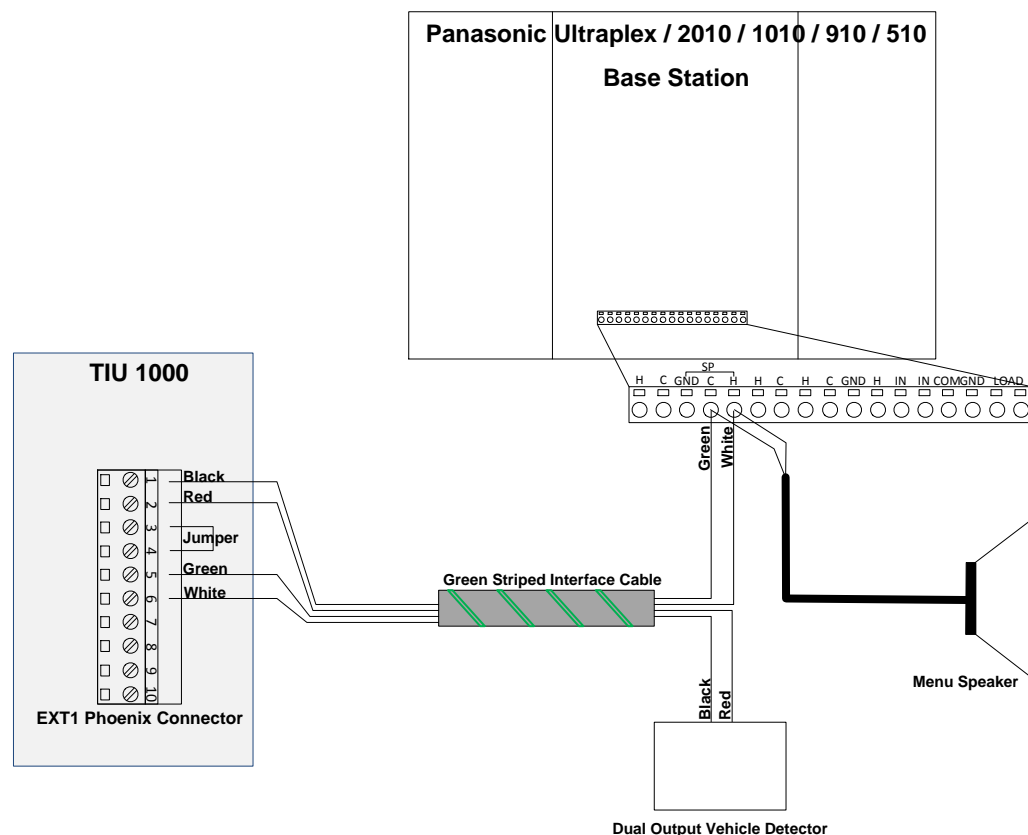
Panasonic Ultraplex / 2010 / 1010 / 910 / 510

Base Station

TIU 1000

SP

H C GND C H H C H C GND H IN IN COM GND LOAD

Green
White

Black
Red
Jumper
Green
White

1
2
3
4
5
6
7
8
9
10

EXT1 Phoenix Connector

Green Striped Interface Cable

Black
Red

Menu Speaker

Dual Output Vehicle Detector